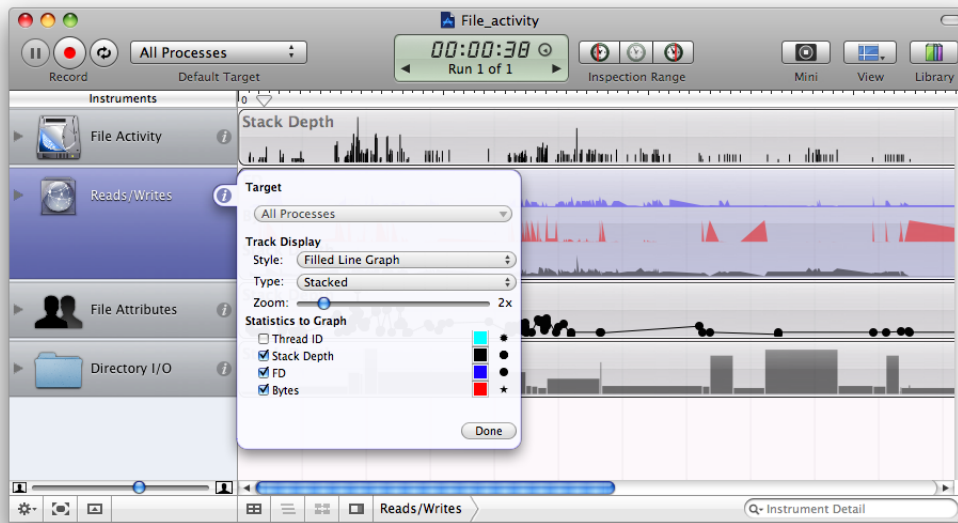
File_activity

Record

All Processes

Default Target

00:00:38

Run 1 of 1

Inspection Range

Mini

View

Library

Instruments

0

File Activity

Stack Depth

Reads/Writes

File Attributes

Directory I/O

Target

All Processes

Track Display

Style: Filled Line Graph

Type: Stacked

Zoom: 2x

Statistics to Graph

Thread ID

Stack Depth

FD

Bytes

Done

Reads/Writes

Instrument Detail